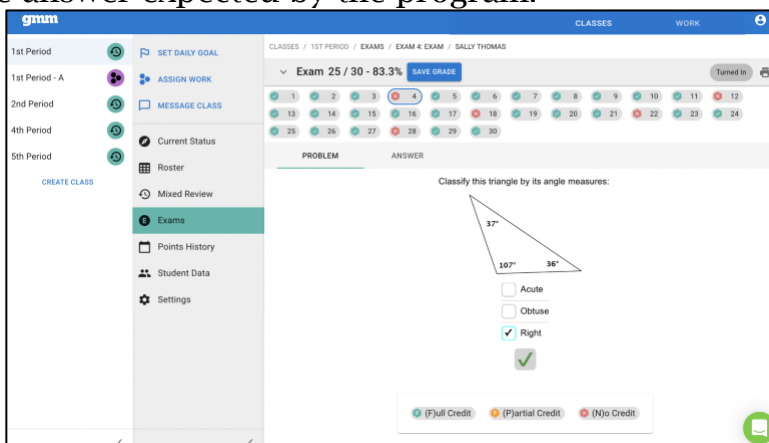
e answer expected by the program.

gmm

CLASSES WORK

1st Period
1st Period - A
2nd Period
4th Period
5th Period

CREATE CLASS

SET DAILY GOAL
ASSIGN WORK
MESSAGE CLASS

Current Status
Roster
Mixed Review
Exams
Points History
Student Data
Settings

CLASSES / 1ST PERIOD / EXAMS / EXAM 4: EXAM / SALLY THOMAS

Exam 25 / 30 - 83.3% SAVE GRADE

Turned In

1 2 3 4 5 6 7 8 9 10 11 12
13 14 15 16 17 18 19 20 21 22 23 24
25 26 27 28 29 30

PROBLEM ANSWER

Classify this triangle by its angle measures:

37°
107° 36°

Acute
Obtuse
✔ Right

(F)ull Credit (P)artial Credit (N)o Credit